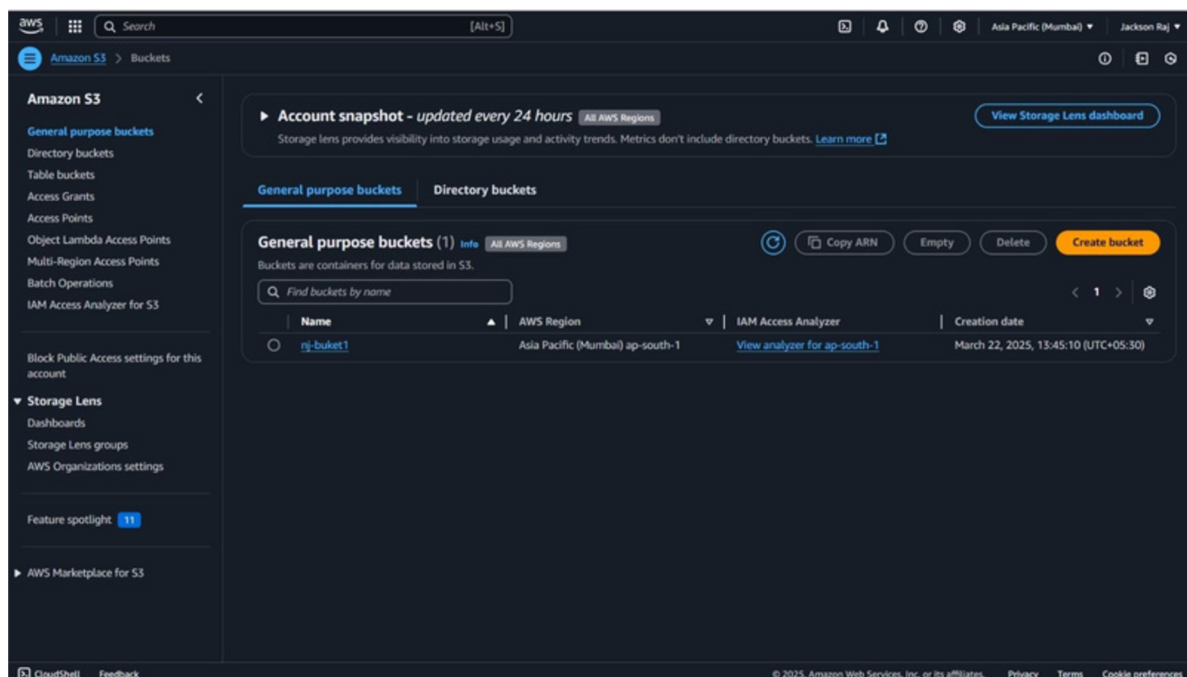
aws Search [Alt+S] Asia Pacific (Mumbai) ▾ Jackson Raj ▾

Amazon S3 > Buckets

Amazon S3

General purpose buckets
Directory buckets
Table buckets
Access Grants
Access Points
Object Lambda Access Points
Multi-Region Access Points
Batch Operations
IAM Access Analyzer for S3

Block Public Access settings for this account

▾ Storage Lens
Dashboards
Storage Lens groups
AWS Organizations settings

Feature spotlight 11

▶ AWS Marketplace for S3

▶ Account snapshot - updated every 24 hours All AWS Regions
Storage lens provides visibility into storage usage and activity trends. Metrics don't include directory buckets. Learn more

View Storage Lens dashboard

General purpose buckets Directory buckets

General purpose buckets (1) Info All AWS Regions
Buckets are containers for data stored in S3.

Copy ARN Empty Delete Create bucket

Find buckets by name

< 1 >

| | Name | AWS Region | IAM Access Analyzer | Creation date |
|---|---|---|---|---|
| ○ | nj-buket1 | Asia Pacific (Mumbai) ap-south-1 | View analyzer for ap-south-1 | March 22, 2025, 13:45:10 (UTC+05:30) |

CloudShell Feedback © 2025, Amazon Web Services, Inc. or its affiliates. Privacy Terms Cookie preferences